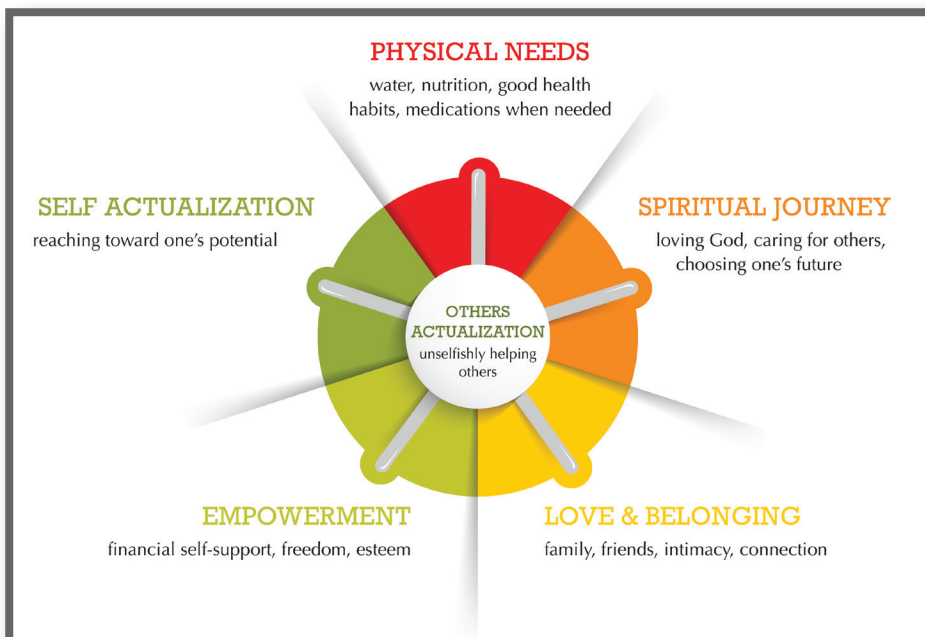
PHYSICAL NEEDS
water, nutrition, good health habits, medications when needed

SELF ACTUALIZATION
reaching toward one's potential

SPIRITUAL JOURNEY
loving God, caring for others, choosing one's future

OTHERS ACTUALIZATION
unselfishly helping others

EMPOWERMENT
financial self-support, freedom, esteem

LOVE & BELONGING
family, friends, intimacy, connection